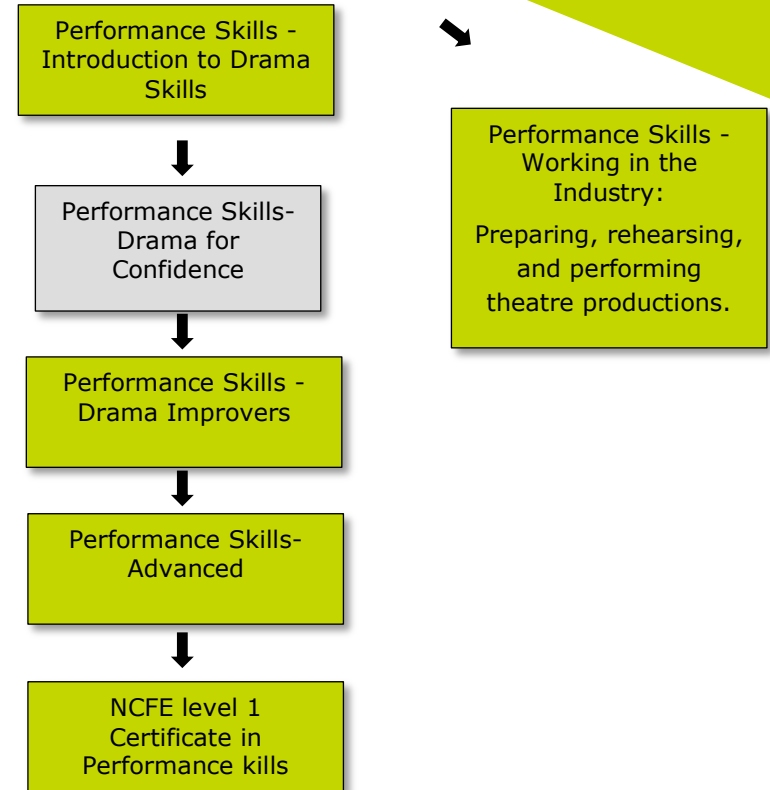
Performance Skills - Introduction to Drama Skills

Performance Skills- Drama for Confidence

Performance Skills - Drama Improvers

Performance Skills- Advanced

NCFE level 1 Certificate in Performance kills

Performance Skills - Working in the Industry:

Preparing, rehearsing, and performing theatre productions.